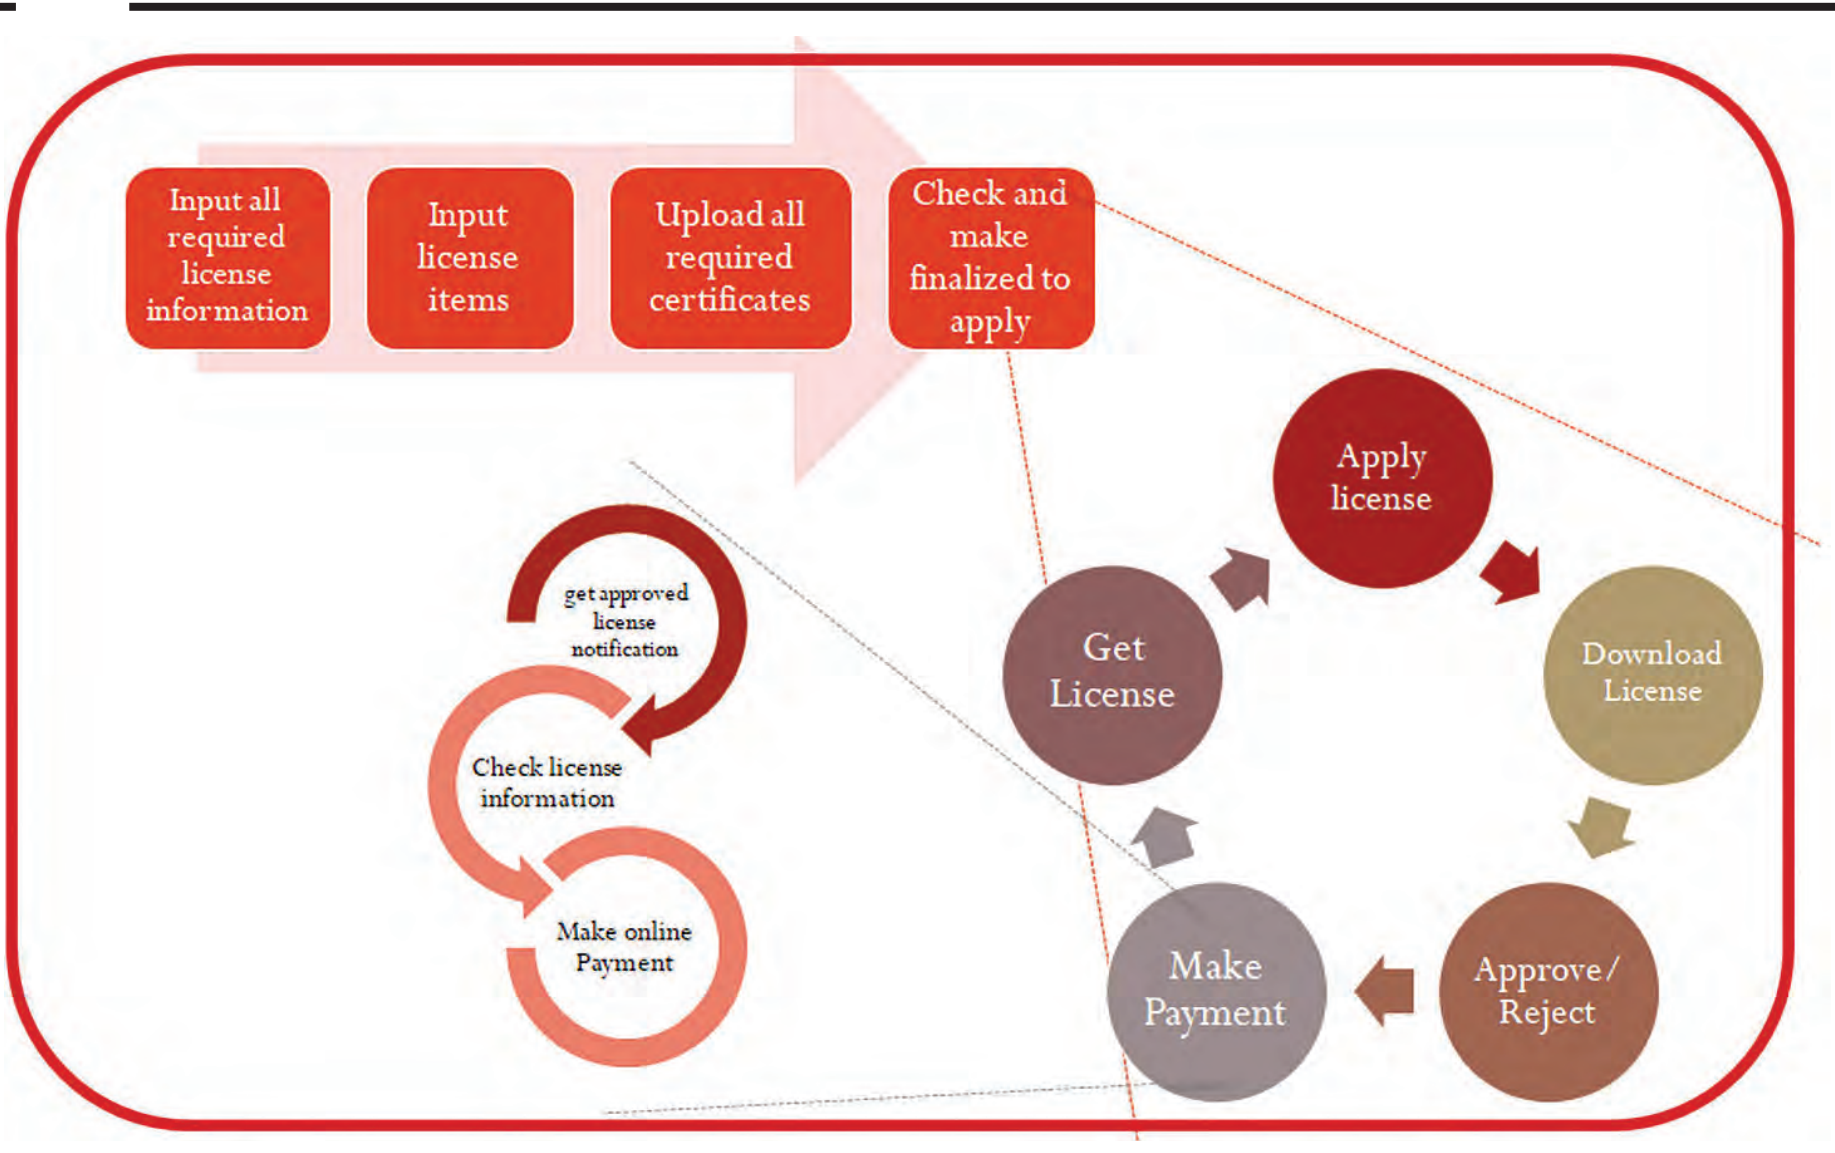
Input all required license information

Input license items

Upload all required certificates

Check and make finalized to apply

Apply license

Download License

Approve/ Reject

Make Payment

Get License

get approved license notification

Check license information

Make online Payment